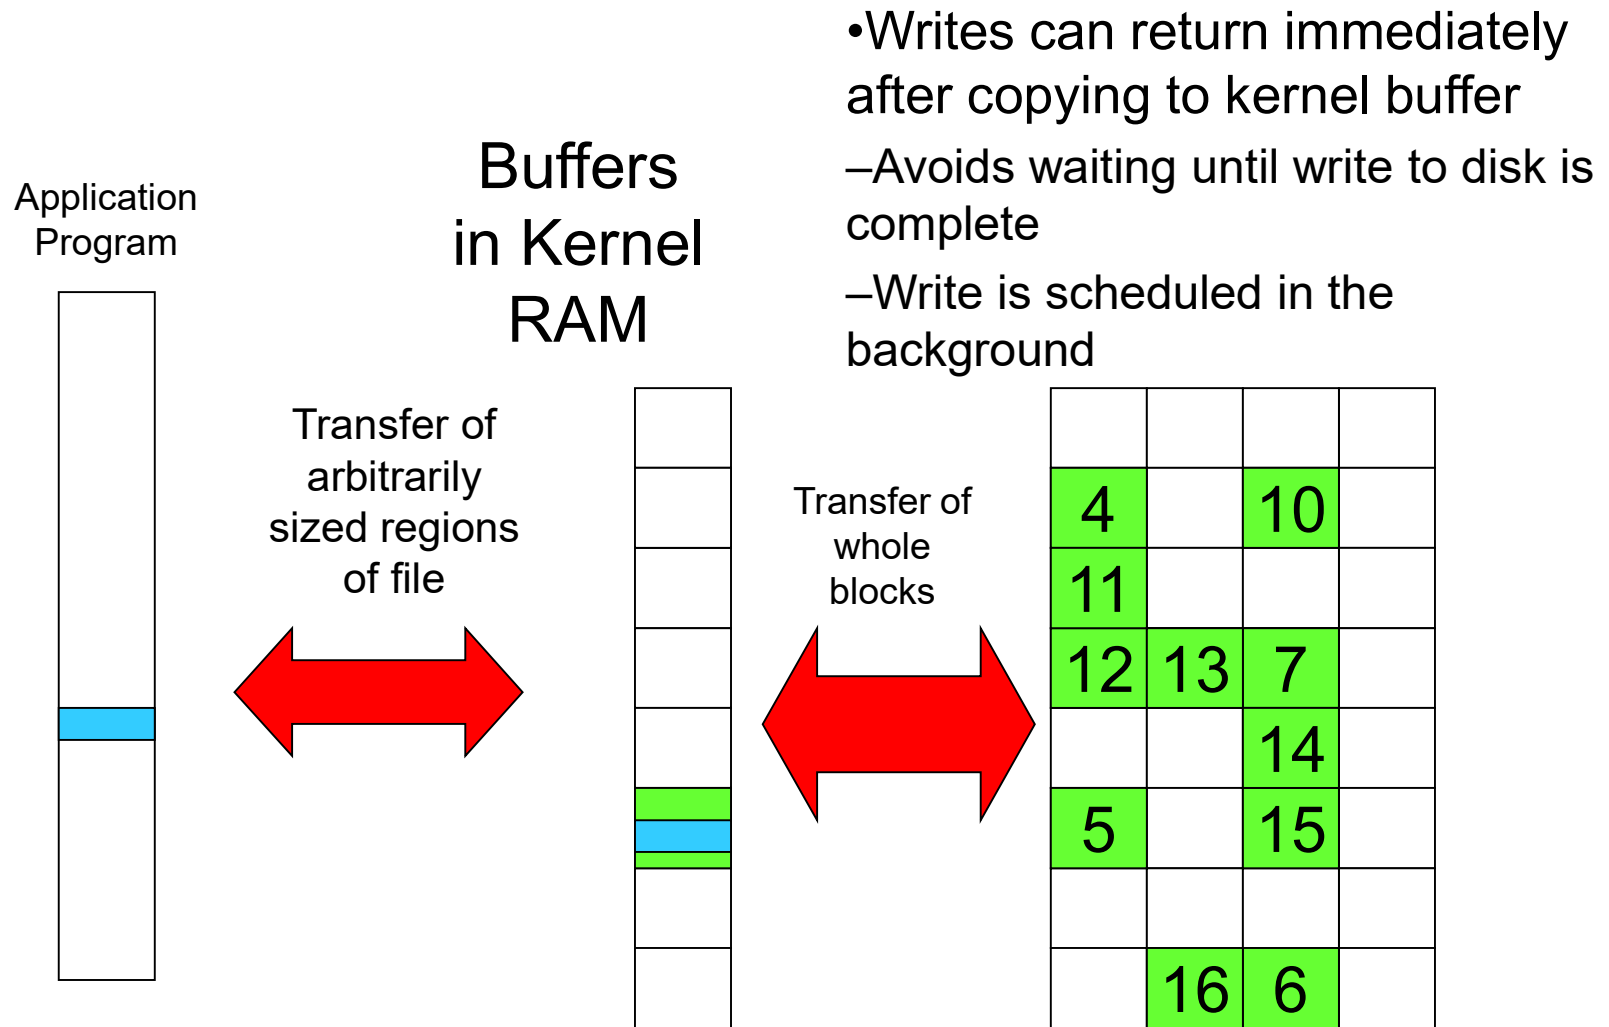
•Writes can return immediately after copying to kernel buffer

–Avoids waiting until write to disk is complete

–Write is scheduled in the background

Application Program

Buffers in Kernel RAM

Transfer of arbitrarily sized regions of file

Transfer of whole blocks

|  |  |  |  |
|---|---|---|---|
|  |  |  |  |
| 4 |  | 10 |  |
| 11 |  |  |  |
| 12 | 13 | 7 |  |
|  |  | 14 |  |
| 5 |  | 15 |  |
|  |  |  |  |
|  | 16 | 6 |  |